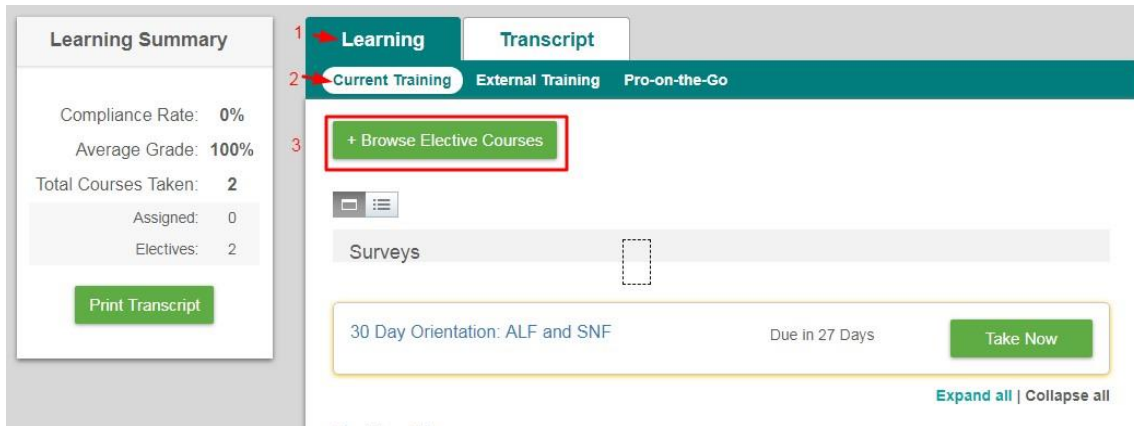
Learning Summary

Compliance Rate: 0%
Average Grade: 100%
Total Courses Taken: 2
Assigned: 0
Electives: 2

Print Transcript

1 Learning
Transcript
2 Current Training
External Training
Pro-on-the-Go

3 + Browse Elective Courses

Surveys

30 Day Orientation: ALF and SNF
Due in 27 Days
Take Now

Expand all | Collapse all